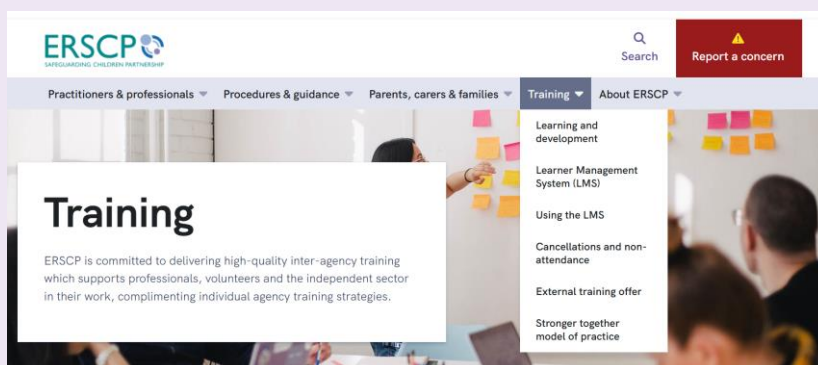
ERSCP
SAFEGUARDING CHILDREN PARTNERSHIP

Search

Report a concern

Practitioners & professionals

Procedures & guidance

Parents, carers & families

Training

About ERSCP

Learning and development

Learner Management System (LMS)

Using the LMS

Cancellations and non-attendance

External training offer

Stronger together model of practice

Training

ERSCP is committed to delivering high-quality inter-agency training which supports professionals, volunteers and the independent sector in their work, complimenting individual agency training strategies.